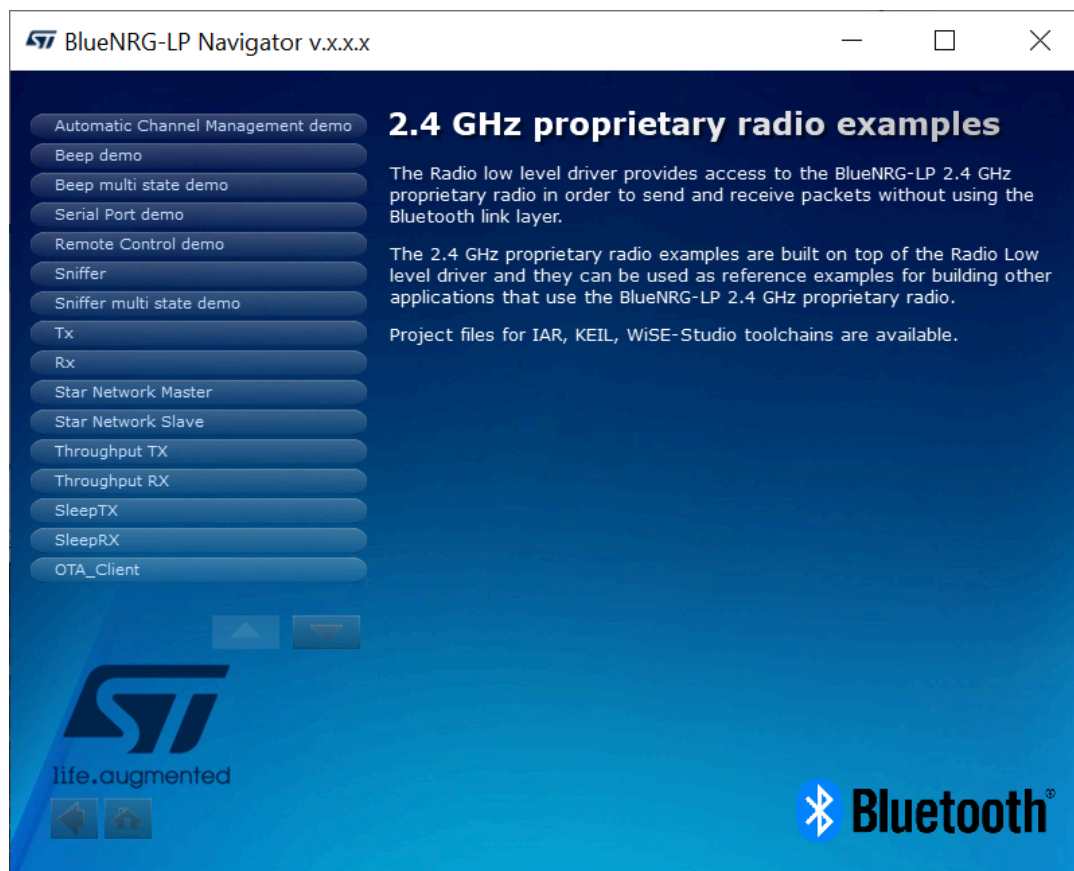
BlueNRG-LP Navigator v.x.x.x

Automatic Channel Management demo
Beep demo
Beep multi state demo
Serial Port demo
Remote Control demo
Sniffer
Sniffer multi state demo
Tx
Rx
Star Network Master
Star Network Slave
Throughput TX
Throughput RX
SleepTX
SleepRX
OTA_Client

2.4 GHz proprietary radio examples

The Radio low level driver provides access to the BlueNRG-LP 2.4 GHz proprietary radio in order to send and receive packets without using the Bluetooth link layer.

The 2.4 GHz proprietary radio examples are built on top of the Radio Low level driver and they can be used as reference examples for building other applications that use the BlueNRG-LP 2.4 GHz proprietary radio.

Project files for IAR, KEIL, WiSE-Studio toolchains are available.

life.augmented

Bluetooth®